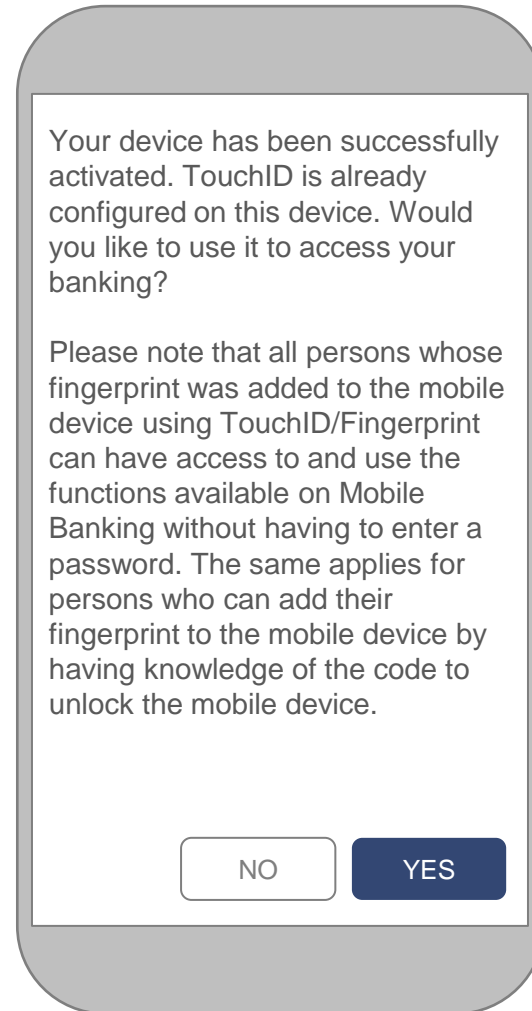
Your device has been successfully activated. TouchID is already configured on this device. Would you like to use it to access your banking?

Please note that all persons whose fingerprint was added to the mobile device using TouchID/Fingerprint can have access to and use the functions available on Mobile Banking without having to enter a password. The same applies for persons who can add their fingerprint to the mobile device by having knowledge of the code to unlock the mobile device.

NO

YES